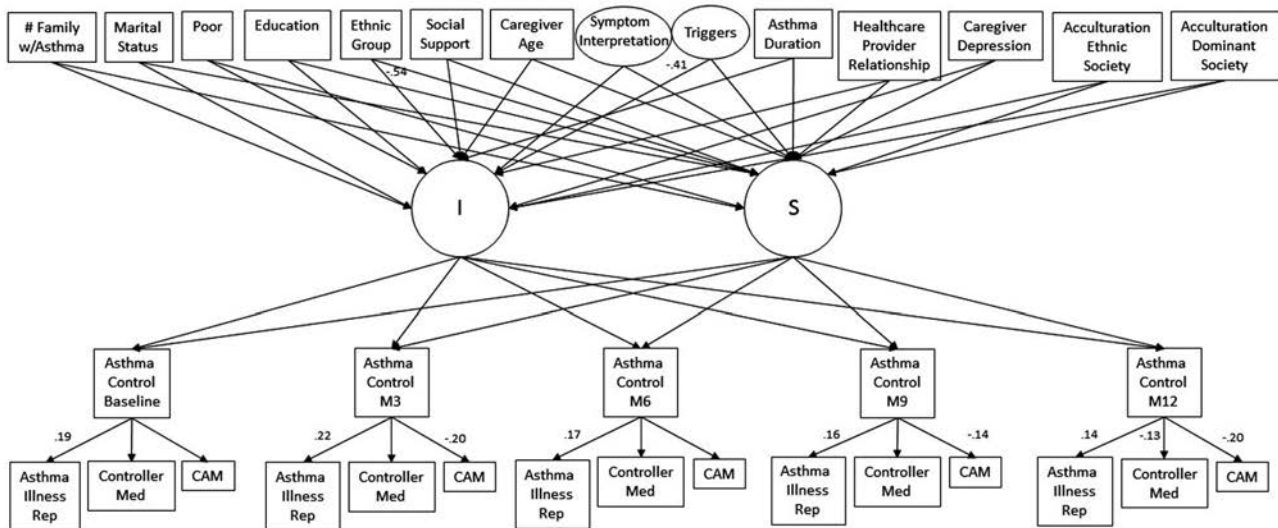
# Family w/Asthma

Marital Status

Poor

Education

Ethnic Group

Social Support

Caregiver Age

Symptom Interpretation

Triggers

Asthma Duration

Healthcare Provider Relationship

Caregiver Depression

Acculturation Ethnic Society

Acculturation Dominant Society

-.54

-.41

I

S

Asthma Control Baseline

Asthma Control M3

Asthma Control M6

Asthma Control M9

Asthma Control M12

.19

.22

-.20

.17

.16

-.14

.14

-.13

-.20

Asthma Illness Rep

Controller Med

CAM

Asthma Illness Rep

Controller Med

CAM

Asthma Illness Rep

Controller Med

CAM

Asthma Illness Rep

Controller Med

CAM

Asthma Illness Rep

Controller Med

CAM